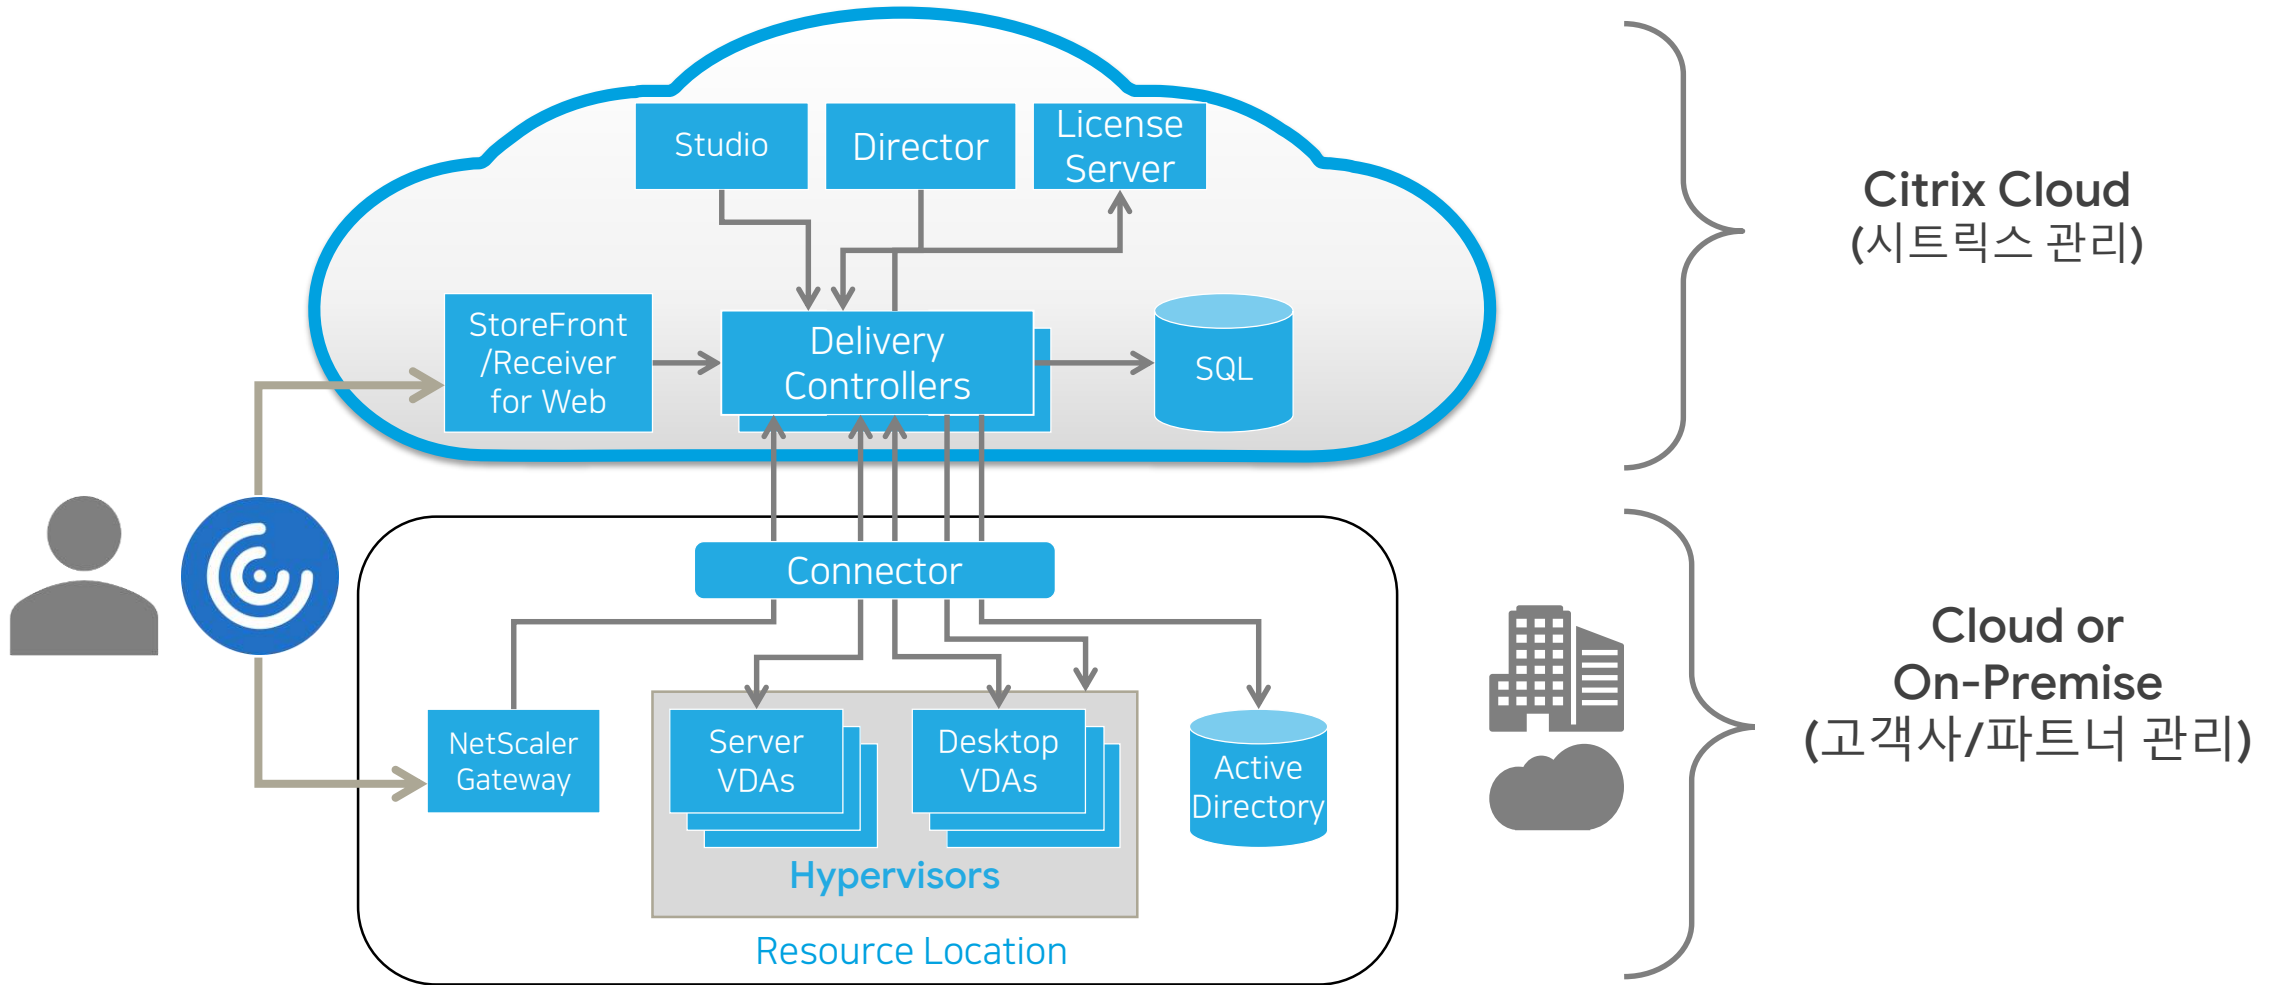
Studio

Director

License Server

StoreFront /Receiver for Web

Delivery Controllers

SQL

Citrix Cloud
(시트릭스 관리)

Connector

NetScaler Gateway

Server VDAs

Desktop VDAs

Active Directory

Hypervisors

Resource Location

Cloud or On-Premise
(고객사/파트너 관리)